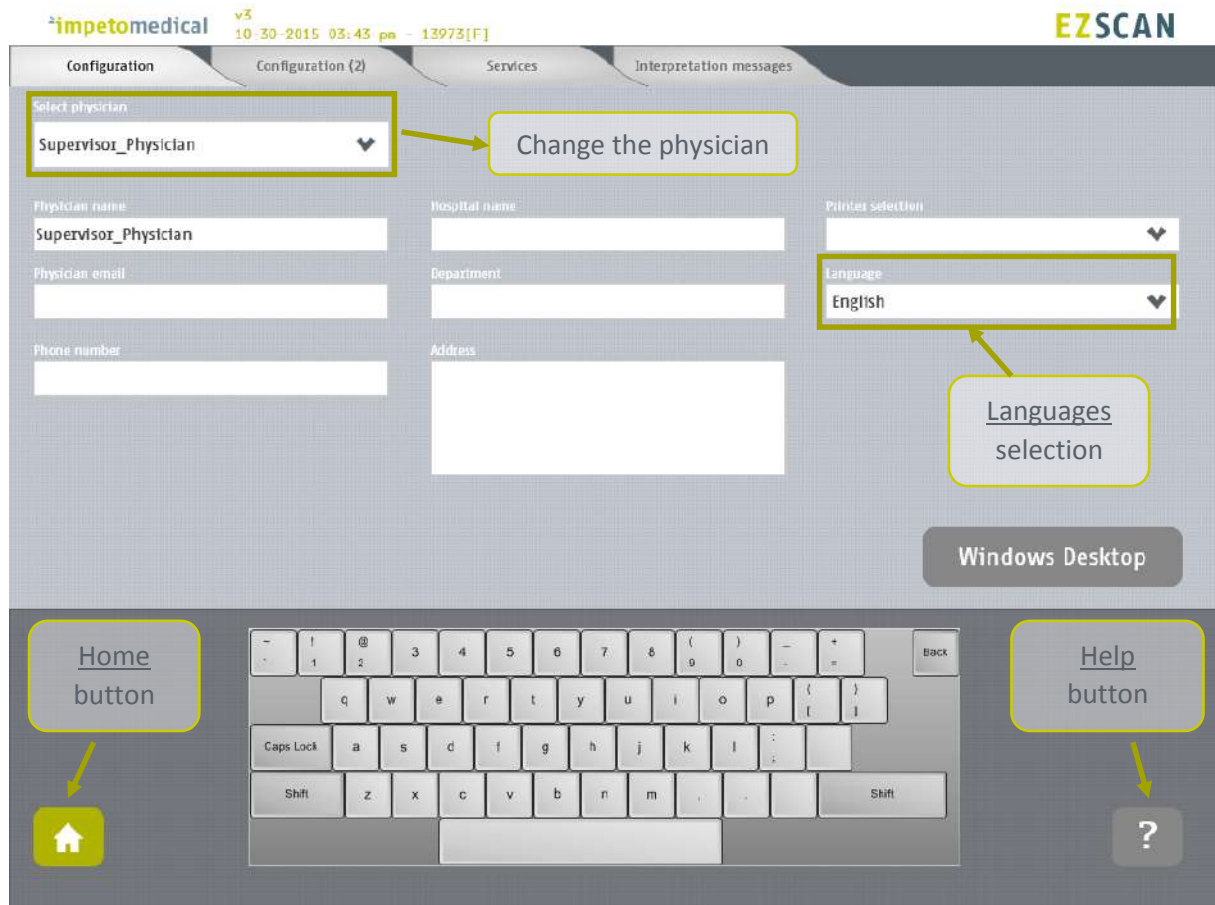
impetomedical v3 10-30-2015 03:43 pm - 13973[F]

EZSCAN

Configuration | Configuration (2) | Services | Interpretation messages

Select physician
Supervisor_Physician

Change the physician

Physician name
Supervisor_Physician

Hospital name

Printer selection

Physician email

Department

Language
English

Phone number

Address

Languages selection

Windows Desktop

Home button

~ ` ! 1 @ 2 3 4 5 6 7 8 ( 9 ) 0 _ - + = Back
q w e r t y u i o p { [ } ]
Caps Lock a s d f g h j k l : ;
Shift z x c v b n m , . Shift

Help button

?